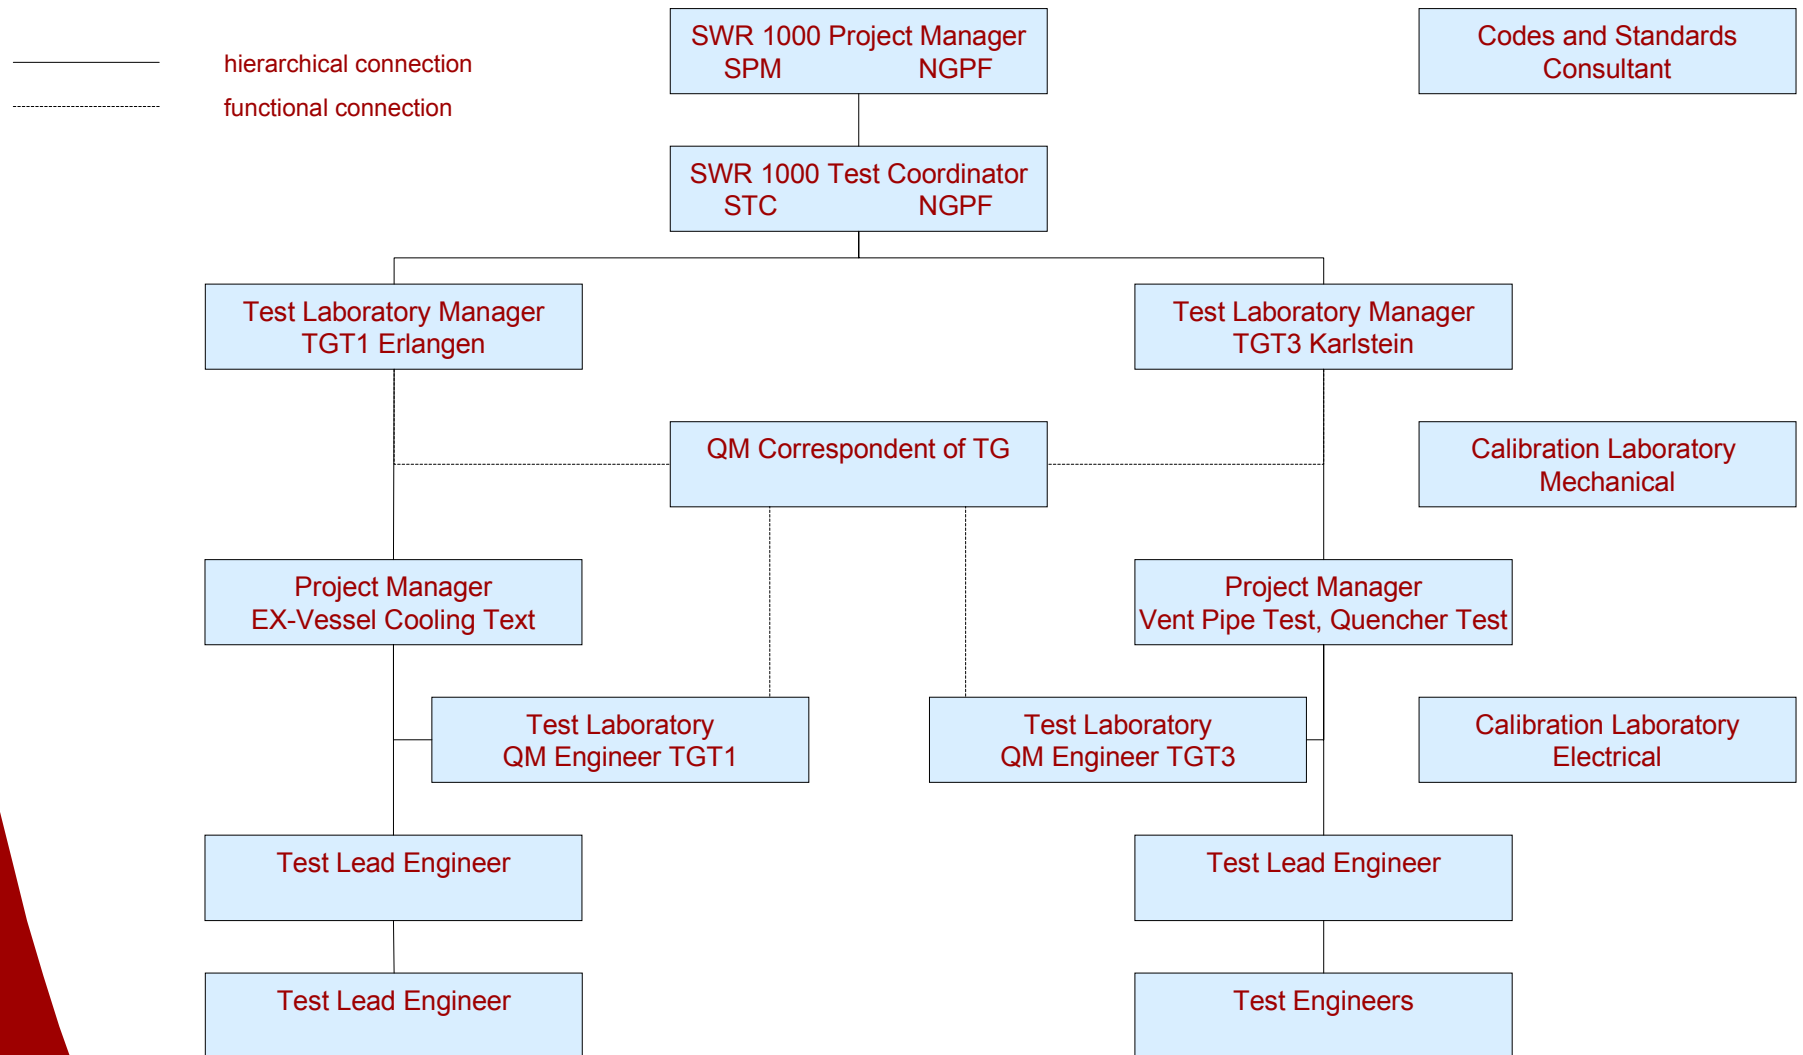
hierarchical connection

functional connection

SWR 1000 Project Manager
SPM NGPF

Codes and Standards Consultant

SWR 1000 Test Coordinator
STC NGPF

Test Laboratory Manager
TGT1 Erlangen

Test Laboratory Manager
TGT3 Karlstein

QM Correspondent of TG

Calibration Laboratory Mechanical

Project Manager
EX-Vessel Cooling Text

Project Manager
Vent Pipe Test, Quencher Test

Test Laboratory
QM Engineer TGT1

Test Laboratory
QM Engineer TGT3

Calibration Laboratory Electrical

Test Lead Engineer

Test Lead Engineer

Test Lead Engineer

Test Engineers